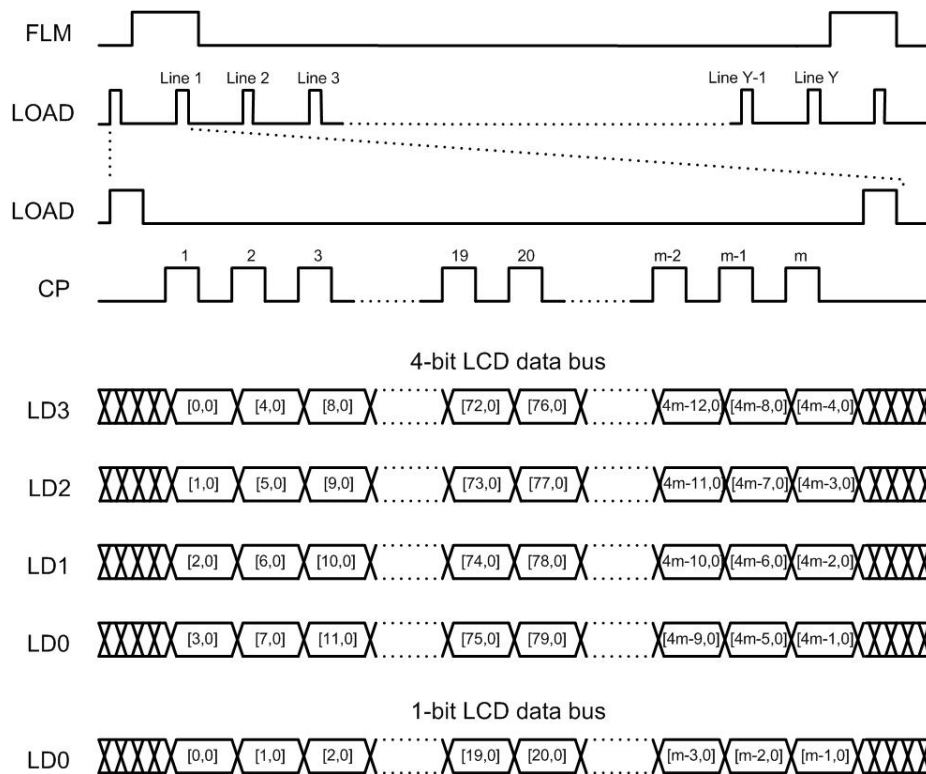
FLM

Line 1 Line 2 Line 3 Line Y-1 Line Y

LOAD

LOAD

1 2 3 19 20 m-2 m-1 m

CP

4-bit LCD data bus

LD3 [0,0] [4,0] [8,0] [72,0] [76,0] [4m-12,0] [4m-8,0] [4m-4,0]

LD2 [1,0] [5,0] [9,0] [73,0] [77,0] [4m-11,0] [4m-7,0] [4m-3,0]

LD1 [2,0] [6,0] [10,0] [74,0] [78,0] [4m-10,0] [4m-6,0] [4m-2,0]

LD0 [3,0] [7,0] [11,0] [75,0] [79,0] [4m-9,0] [4m-5,0] [4m-1,0]

1-bit LCD data bus

LD0 [0,0] [1,0] [2,0] [19,0] [20,0] [m-3,0] [m-2,0] [m-1,0]